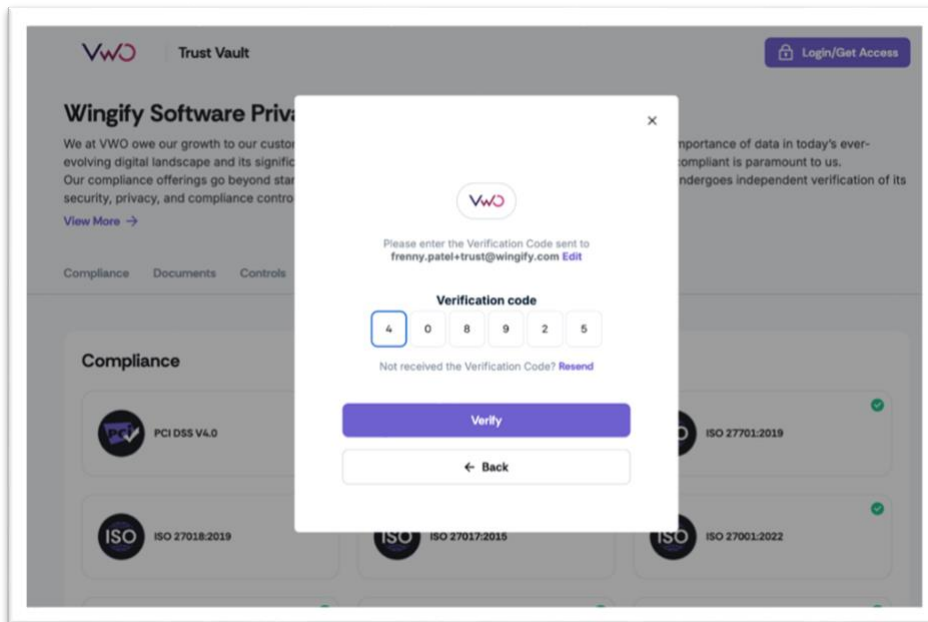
VWO Trust Vault

Login/Get Access

Wingify Software Priv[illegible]

We at VWO owe our growth to our custo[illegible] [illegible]mportance of data in today's ever-evolving digital landscape and its signific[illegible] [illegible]compliant is paramount to us. Our compliance offerings go beyond sta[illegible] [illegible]ndergoes independent verification of its security, privacy, and compliance contro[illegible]

View More →

Compliance Documents Controls

Compliance

PCI DSS V4.0

ISO 27701:2019

ISO 27018:2019

ISO 27017:2015

ISO 27001:2022

×

VWO

Please enter the Verification Code sent to frenny.patel+trust@wingify.com Edit

Verification code

4 0 8 9 2 5

Not received the Verification Code? Resend

Verify

← Back